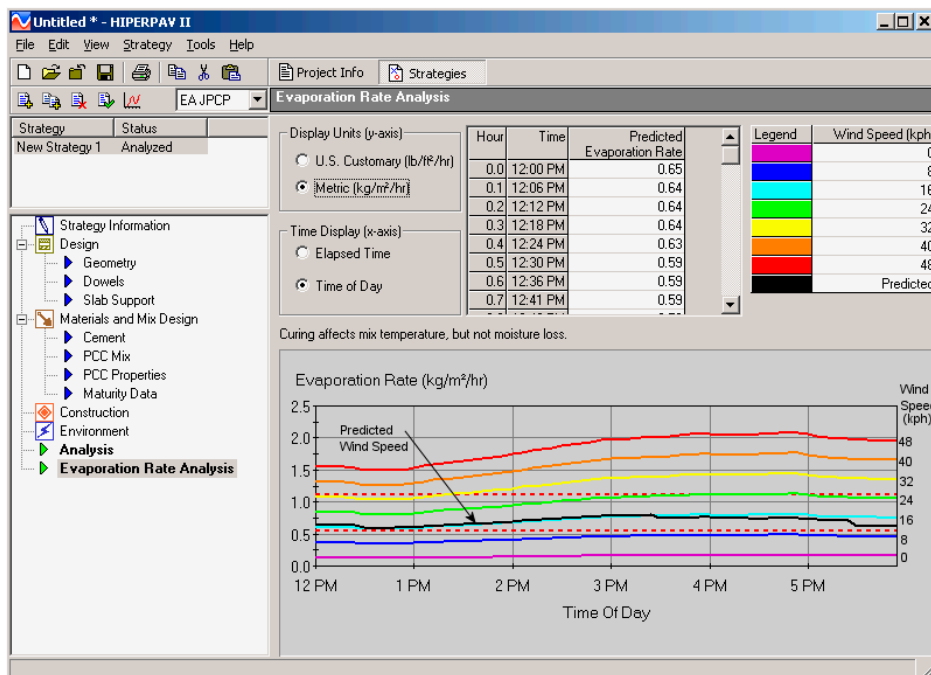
Untitled * - HIPERPAV II

File Edit View Strategy Tools Help

EA JPCP

Project Info Strategies

Evaporation Rate Analysis

| Strategy | Status |
|---|---|
| New Strategy 1 | Analyzed |

Strategy Information
Design
Geometry
Dowels
Slab Support
Materials and Mix Design
Cement
PCC Mix
PCC Properties
Maturity Data
Construction
Environment
Analysis
Evaporation Rate Analysis

Display Units (y-axis)
U.S. Customary (lb/ft²/hr)
Metric (kg/m²/hr)

Time Display (x-axis)
Elapsed Time
Time of Day

| Hour | Time | Predicted Evaporation Rate |
|---|---|---|
| 0.0 | 12:00 PM | 0.65 |
| 0.1 | 12:06 PM | 0.64 |
| 0.2 | 12:12 PM | 0.64 |
| 0.3 | 12:18 PM | 0.64 |
| 0.4 | 12:24 PM | 0.63 |
| 0.5 | 12:30 PM | 0.59 |
| 0.6 | 12:36 PM | 0.59 |
| 0.7 | 12:41 PM | 0.59 |

| Legend | Wind Speed (kph |
|---|---|
| | 0 |
| | 8 |
| | 16 |
| | 24 |
| | 32 |
| | 40 |
| | 48 |
| | Predicted |

Curing affects mix temperature, but not moisture loss.

Evaporation Rate (kg/m²/hr)

Wind Speed (kph)

Predicted Wind Speed

2.5
2.0
1.5
1.0
0.5
0.0

48
40
32
24
16
8
0

12 PM 1 PM 2 PM 3 PM 4 PM 5 PM

Time Of Day